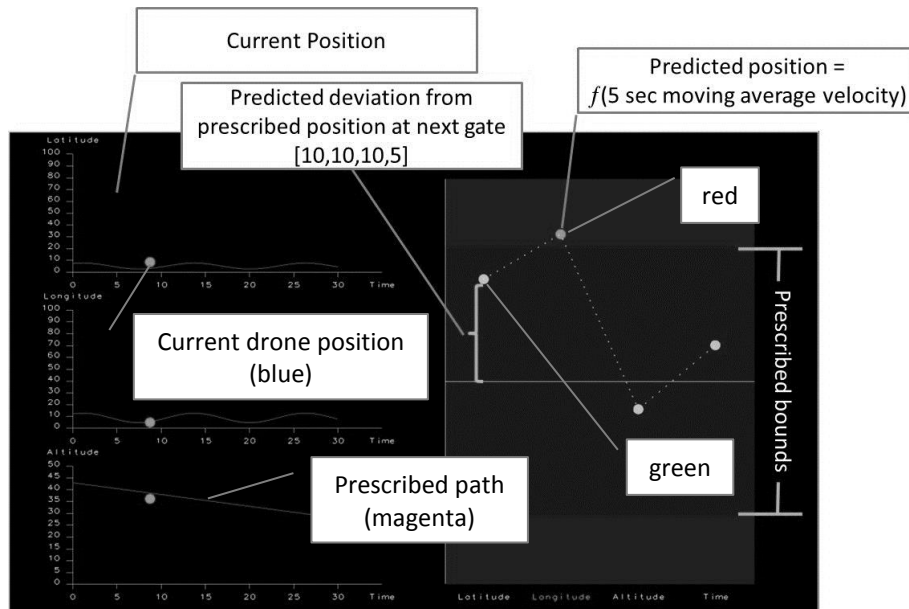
Current Position

Predicted position = $f$(5 sec moving average velocity)

Predicted deviation from prescribed position at next gate [10,10,10,5]

Latitude
100
90
80
70
60
50
40
30
20
10
0
0 5 10 15 20 25 30 Time

Longitude
100
90
80
70
60
50
40
30
20
10
0
0 5 10 15 20 25 30 Time

Altitude
50
45
40
35
30
25
20
15
10
5
0
0 5 10 15 20 25 30 Time

red

Current drone position (blue)

Prescribed bounds

green

Prescribed path (magenta)

Latitude Longitude Altitude Time